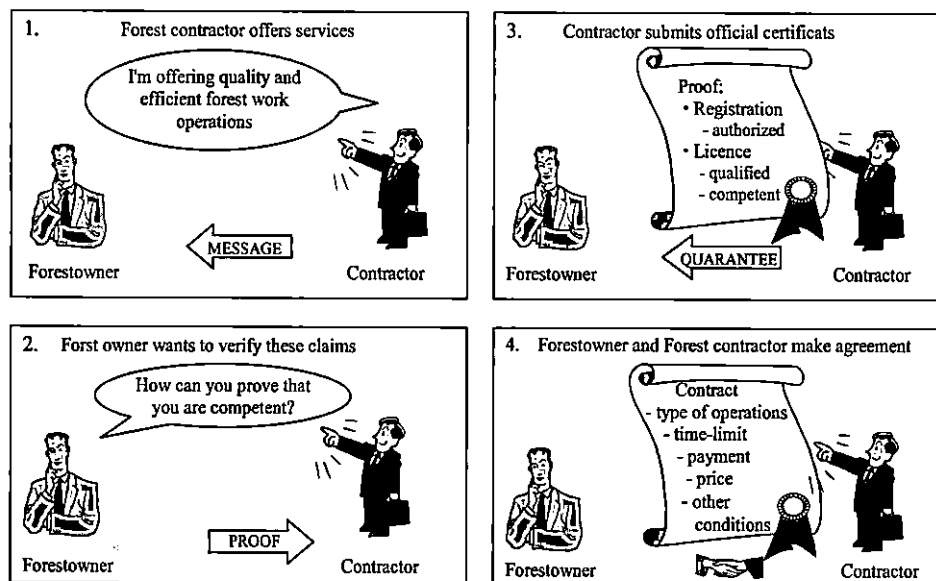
1. Forest contractor offers services

I'm offering quality and efficient forest work operations

MESSAGE

Forestowner

Contractor

3. Contractor submits official certificats

Proof:
• Registration
- authorized
• Licence
- qualified
- competent

QUARANTEE

Forestowner

Contractor

2. Forst owner wants to verify these claims

How can you prove that you are competent?

PROOF

Forestowner

Contractor

4. Forestowner and Forest contractor make agreement

Contract
- type of operations
- time-limit
- payment
- price
- other conditions

Forestowner

Contractor